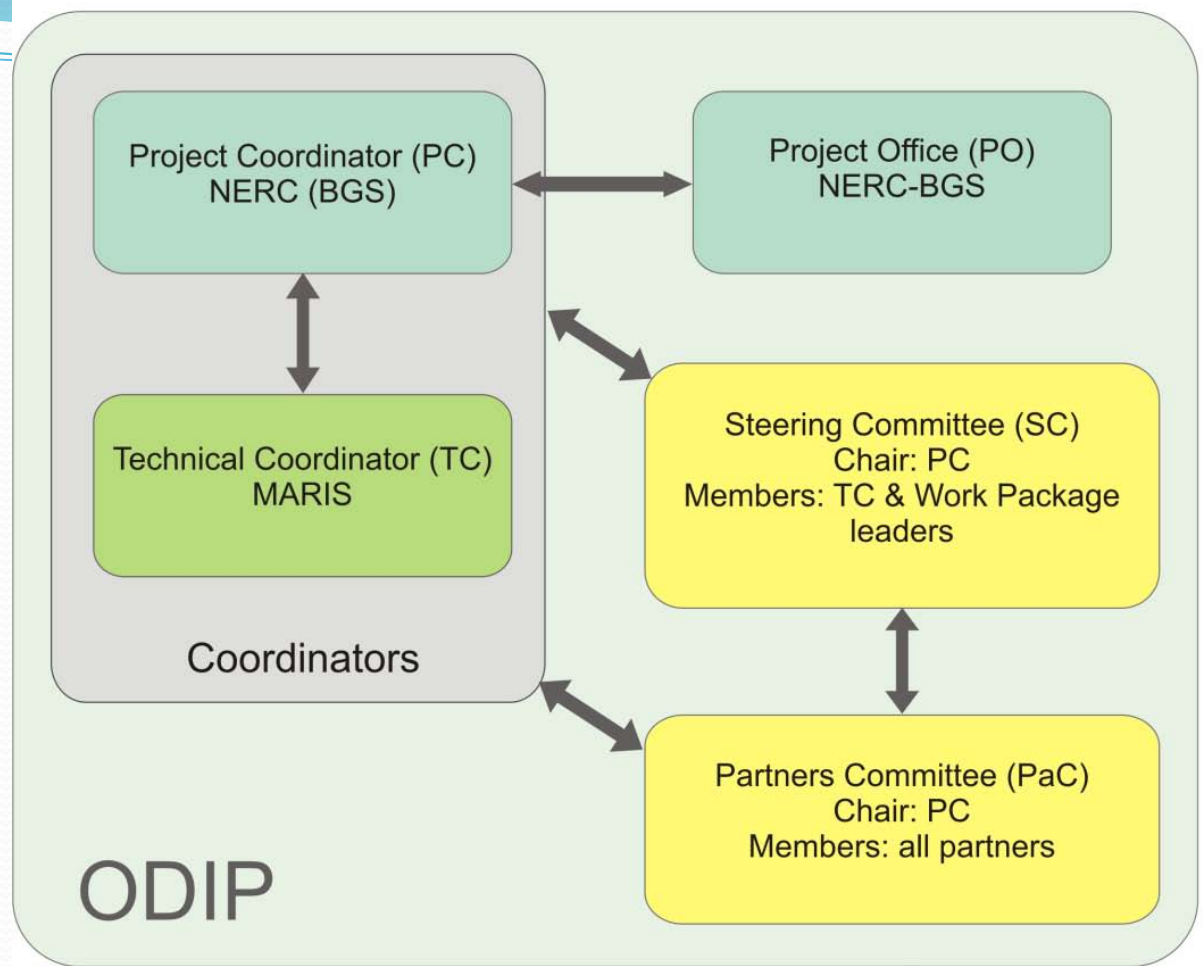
Project Coordinator (PC)
NERC (BGS)

Project Office (PO)
NERC-BGS

Technical Coordinator (TC)
MARIS

Steering Committee (SC)
Chair: PC
Members: TC & Work Package leaders

Coordinators

Partners Committee (PaC)
Chair: PC
Members: all partners

ODIP